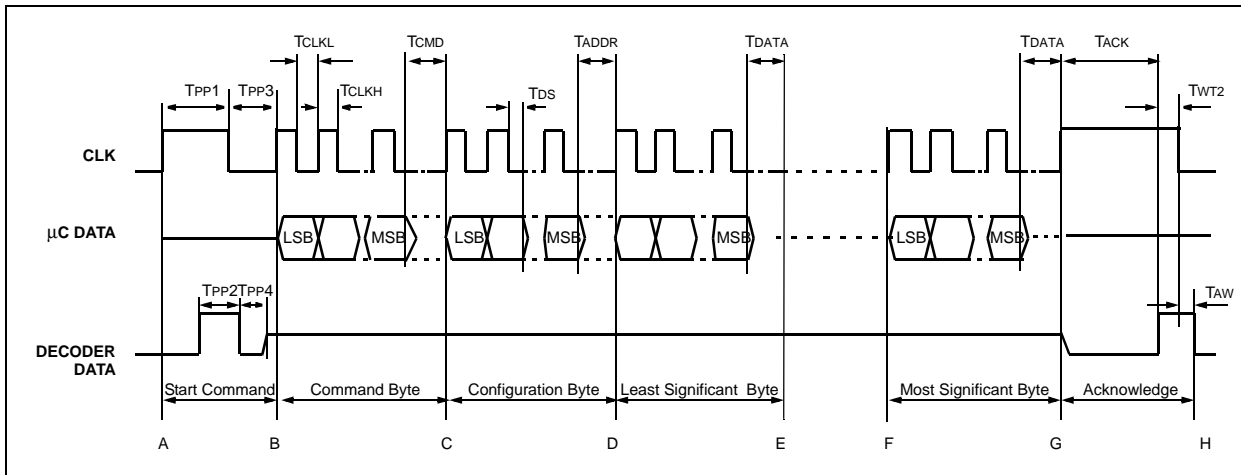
TCLKL
TCMD
TADDR
TDATA
TDATA
TACK
TPP1
TPP3
TCLKH
TDS
TWT2
CLK
µC DATA
LSB
MSB
LSB
MSB
MSB
LSB
MSB
TPP2
TPP4
TAW
DECODER DATA
Start Command
Command Byte
Configuration Byte
Least Significant Byte
Most Significant Byte
Acknowledge
A
B
C
D
E
F
G
H